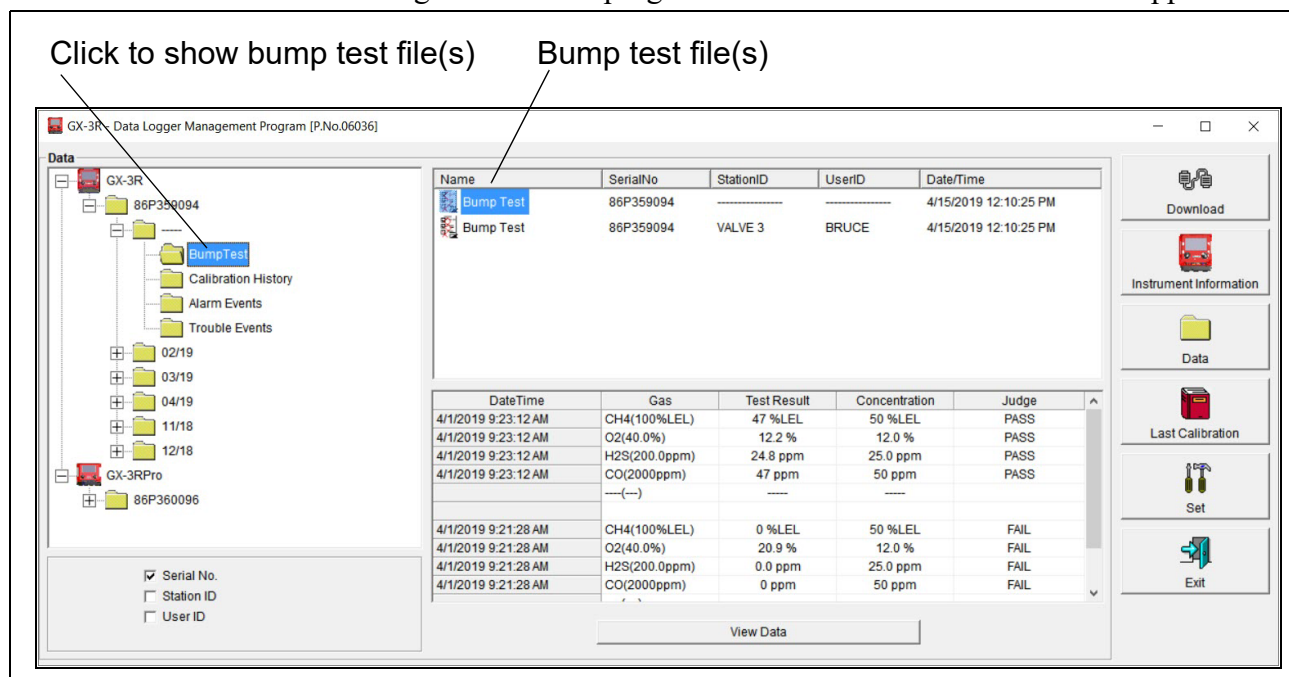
Click to show bump test file(s)

Bump test file(s)

GX-3R - Data Logger Management Program [P.No.06036]

Data

GX-3R
86P359094
-----
BumpTest
Calibration History
Alarm Events
Trouble Events
02/19
03/19
04/19
11/18
12/18
GX-3RPro
86P360096

☑ Serial No.
☐ Station ID
☐ User ID

| Name | SerialNo | StationID | UserID | Date/Time |
|---|---|---|---|---|
| Bump Test | 86P359094 | ---------------- | ---------------- | 4/15/2019 12:10:25 PM |
| Bump Test | 86P359094 | VALVE 3 | BRUCE | 4/15/2019 12:10:25 PM |

| DateTime | Gas | Test Result | Concentration | Judge |
|---|---|---|---|---|
| 4/1/2019 9:23:12 AM | CH4(100%LEL) | 47 %LEL | 50 %LEL | PASS |
| 4/1/2019 9:23:12 AM | O2(40.0%) | 12.2 % | 12.0 % | PASS |
| 4/1/2019 9:23:12 AM | H2S(200.0ppm) | 24.8 ppm | 25.0 ppm | PASS |
| 4/1/2019 9:23:12 AM | CO(2000ppm) | 47 ppm | 50 ppm | PASS |
| | ----(---) | ----- | ----- | |
| | | | | |
| 4/1/2019 9:21:28 AM | CH4(100%LEL) | 0 %LEL | 50 %LEL | FAIL |
| 4/1/2019 9:21:28 AM | O2(40.0%) | 20.9 % | 12.0 % | FAIL |
| 4/1/2019 9:21:28 AM | H2S(200.0ppm) | 0.0 ppm | 25.0 ppm | FAIL |
| 4/1/2019 9:21:28 AM | CO(2000ppm) | 0 ppm | 50 ppm | FAIL |

View Data

Download
Instrument Information
Data
Last Calibration
Set
Exit